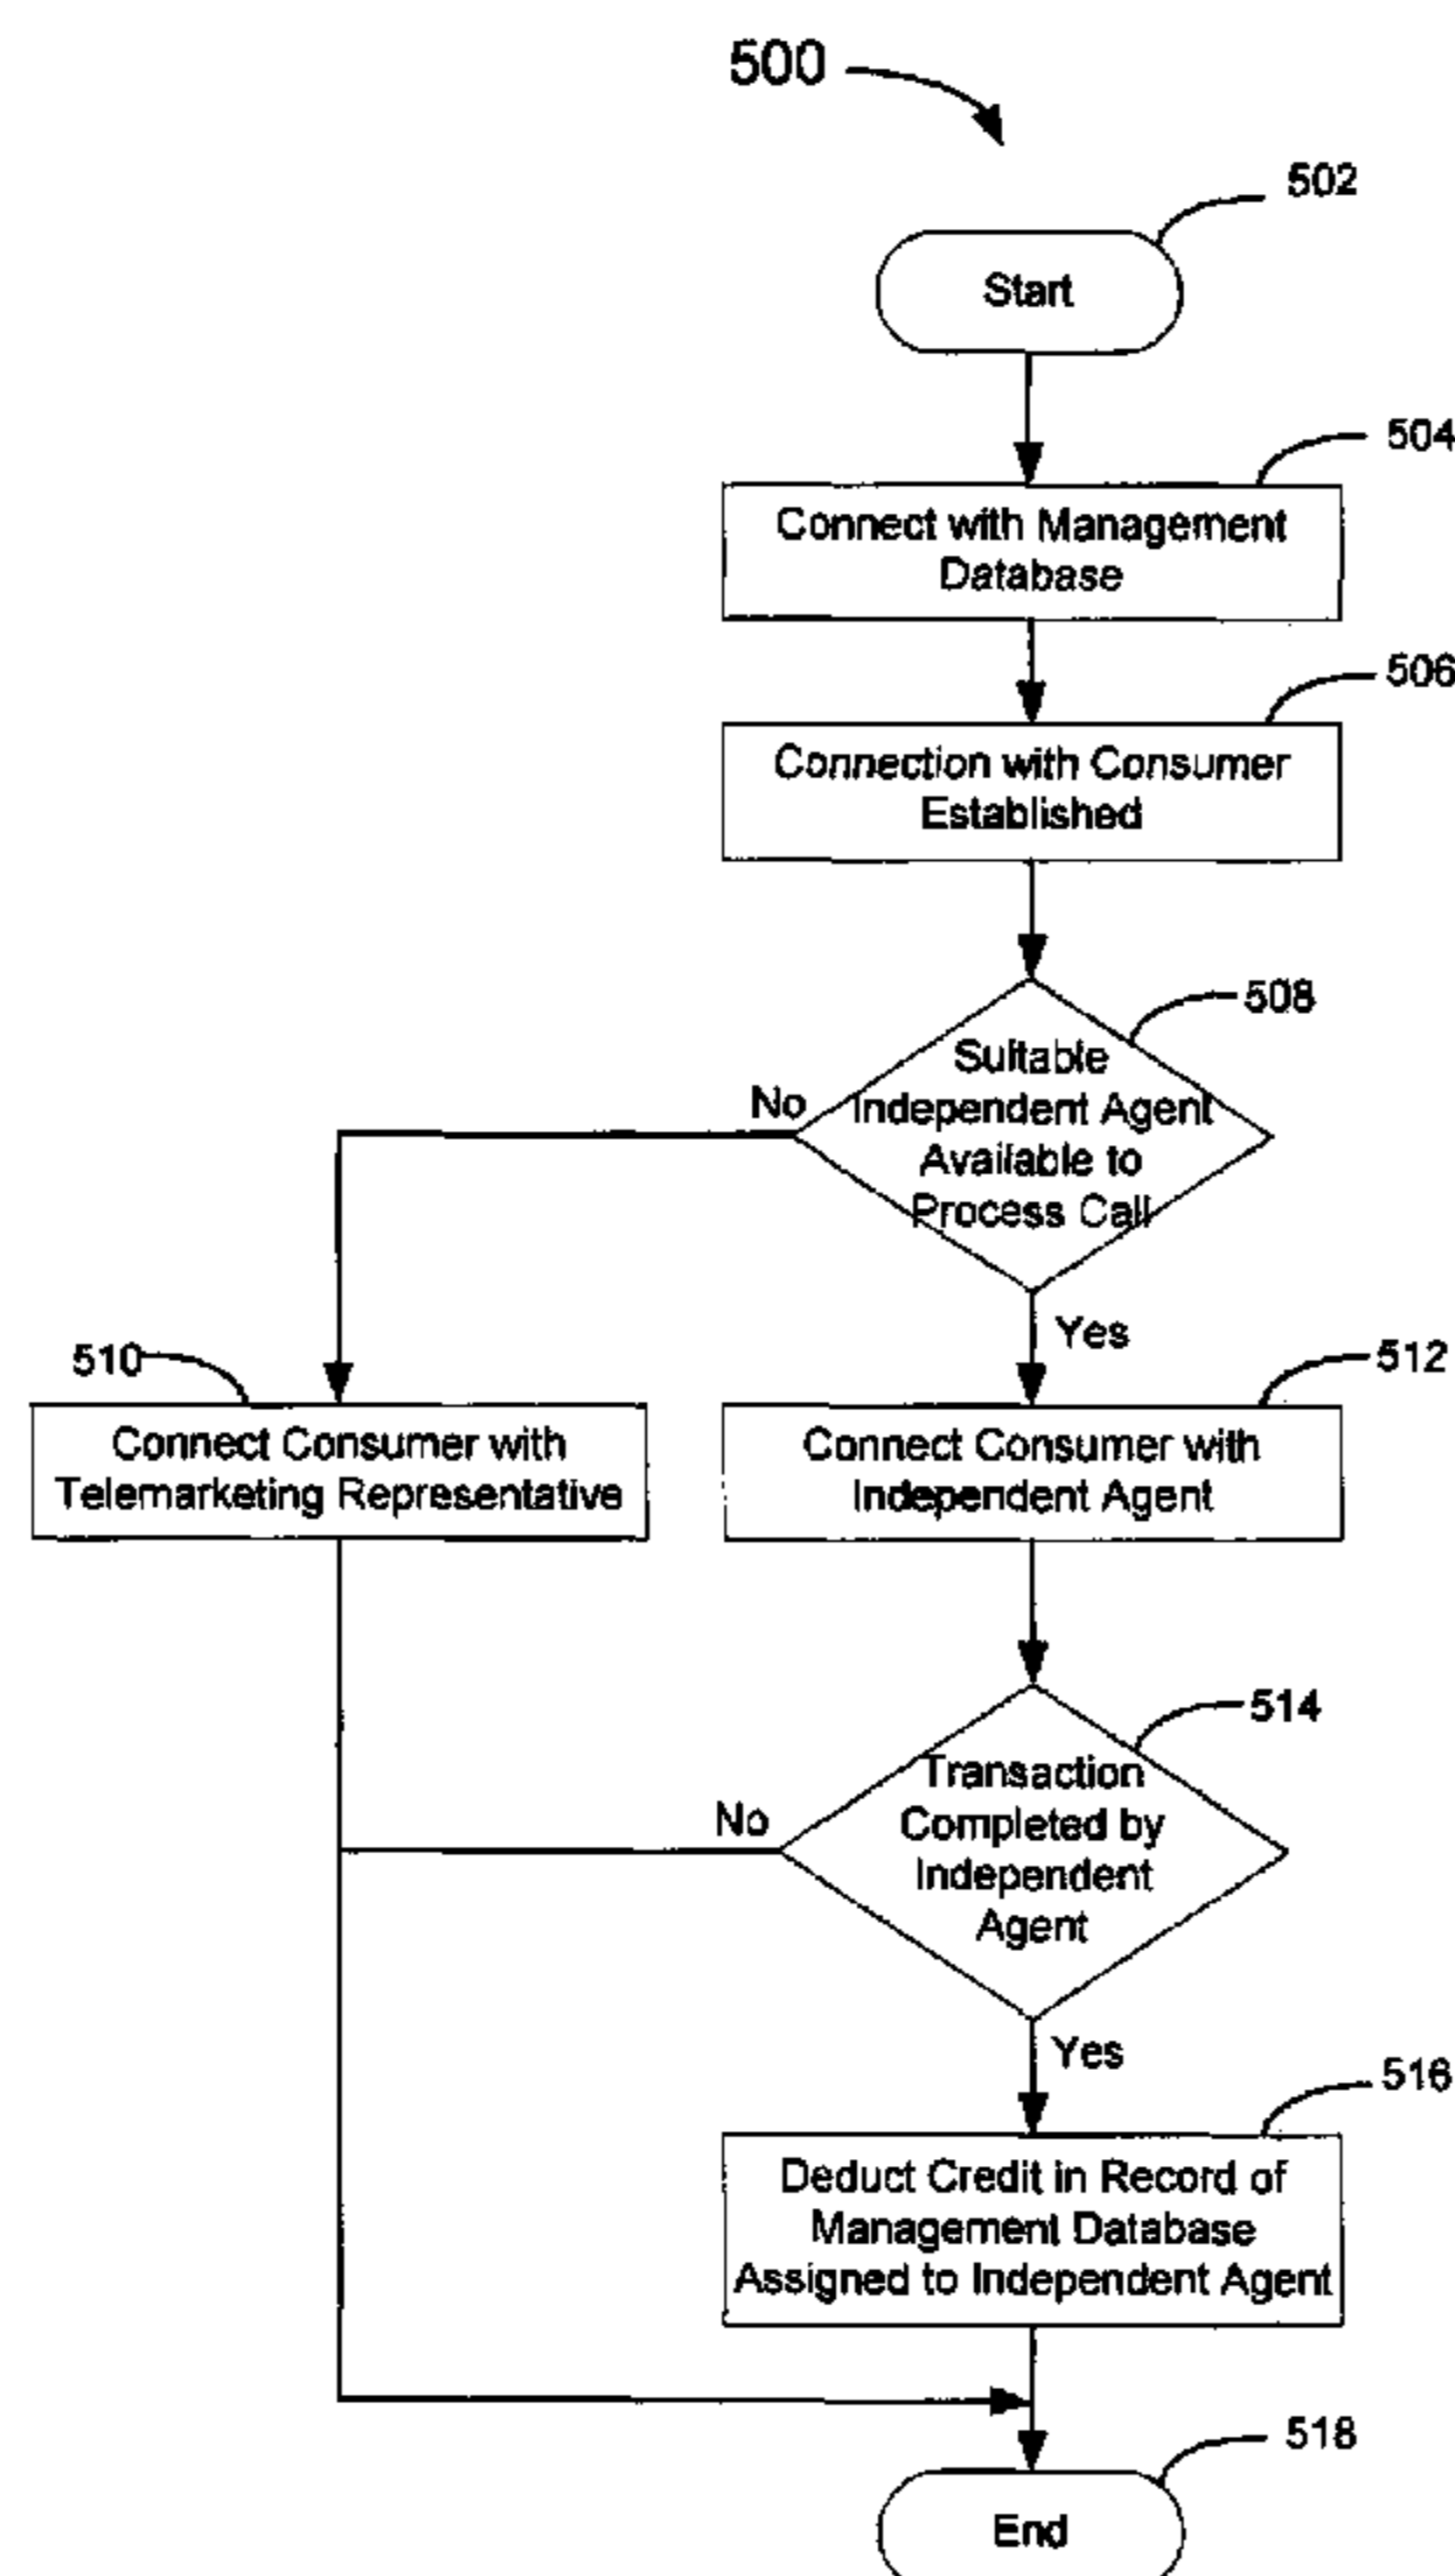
500

502

Start

504

Connect with Management Database

506

Connection with Consumer Established

508

Suitable Independent Agent Available to Process Call

No

Yes

510

Connect Consumer with Telemarketing Representative

512

Connect Consumer with Independent Agent

514

Transaction Completed by Independent Agent

No

Yes

516

Deduct Credit in Record of Management Database Assigned to Independent Agent

518

End